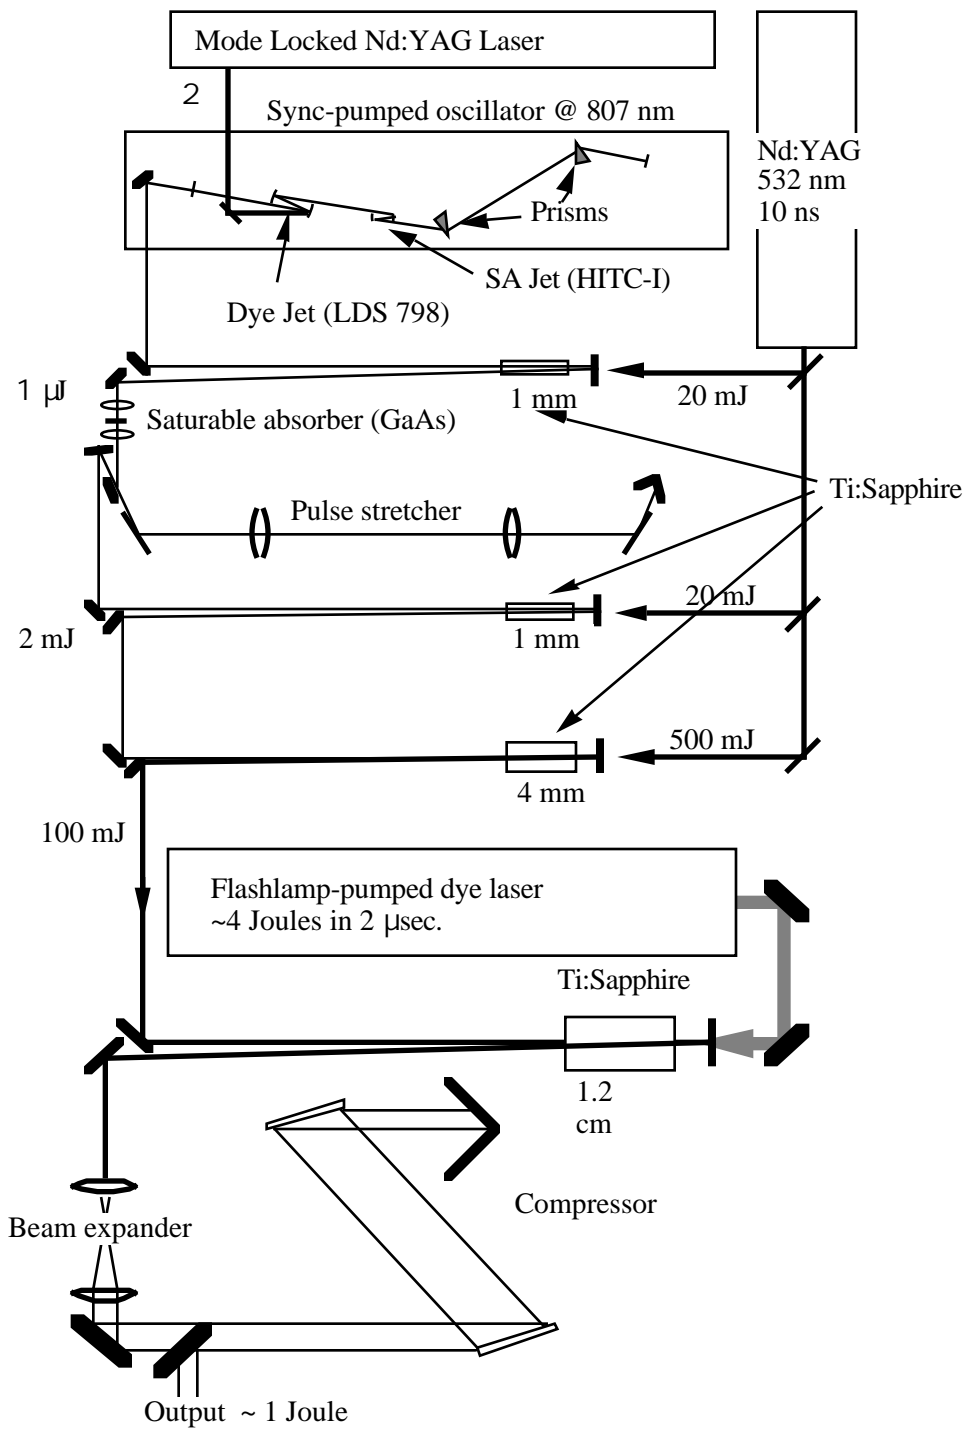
Mode Locked Nd:YAG Laser

2

Sync-pumped oscillator @ 807 nm

Nd:YAG
532 nm
10 ns

Prisms

SA Jet (HITC-I)

Dye Jet (LDS 798)

1 μJ

1 mm

20 mJ

Saturable absorber (GaAs)

Ti:Sapphire

Pulse stretcher

20 mJ

2 mJ

1 mm

500 mJ

4 mm

100 mJ

Flashlamp-pumped dye laser
~4 Joules in 2 μsec.

Ti:Sapphire

1.2
cm

Compressor

Beam expander

Output ~ 1 Joule